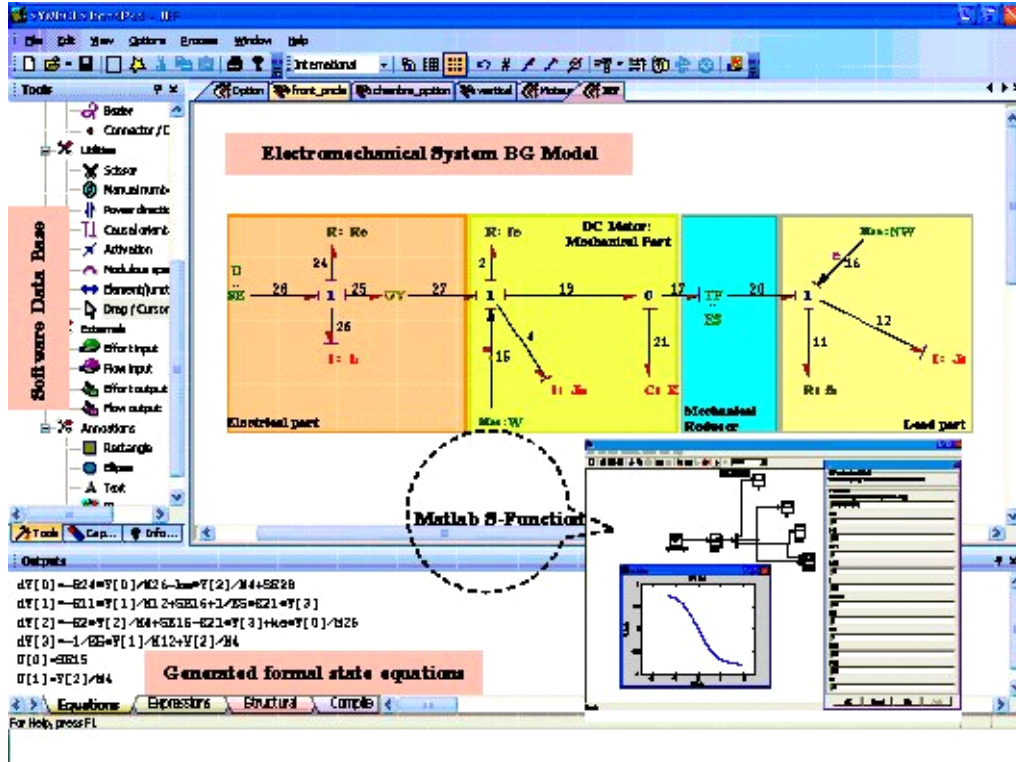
File Edit View Options Process Window Help
International
Tools
Bester
Connector / D
Utilities
Scissor
Manual numb
Power directi
Causal orient
Activation
Modulus spe
Element/unst
Drag / Cursor
Externals
Effort input
Flow input
Effort output
Flow output
Annotations
Rectangle
Ellipse
Text
Tools Cap... Info...
Option front_pncle chambre_option vertical Moteur BEF
Electromechanical System BG Model
Software Data Base
R: Re
D
SE
24
26
25
1
GY
27
26
I: Ls
Electrical part
R: fe
2
1
19
4
15
I: Jm
Mse: W
DC Motor: Mechanical Part
0
17
21
C: K
TF
ES
Mechanical Reducer
20
Mse: NW
16
1
11
12
R: fs
I: Jc
Load part
Matlab S-Function
Outputs
dY[0]=-R24*Y[0]/M26-Ine*Y[2]/M4+SE28
dY[1]=-R11*Y[1]/M12+SE16+1/ES*E21*Y[3]
dY[2]=-R2*Y[2]/M4+SE15-E21*Y[3]+ke*Y[0]/M26
dY[3]=-1/ES*Y[1]/M12+Y[2]/M4
U[0]=SE15
U[1]=Y[2]/M4
Generated formal state equations
Equations Expressions Structural Compile
For Help, press F1